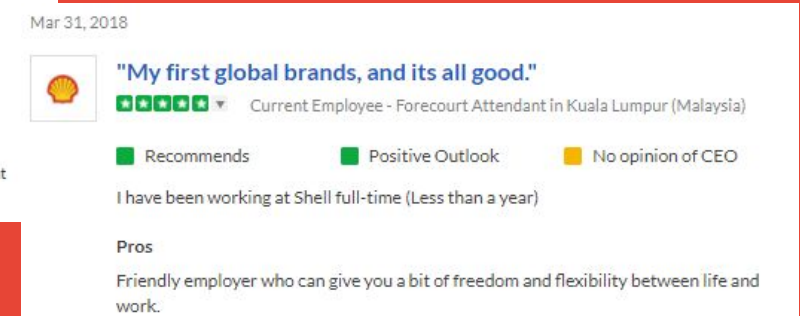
Mar 31, 2018

"My first global brands, and its all good."

Current Employee - Forecourt Attendant in Kuala Lumpur (Malaysia)

Recommends Positive Outlook No opinion of CEO

I have been working at Shell full-time (Less than a year)

Pros

Friendly employer who can give you a bit of freedom and flexibility between life and work.

t